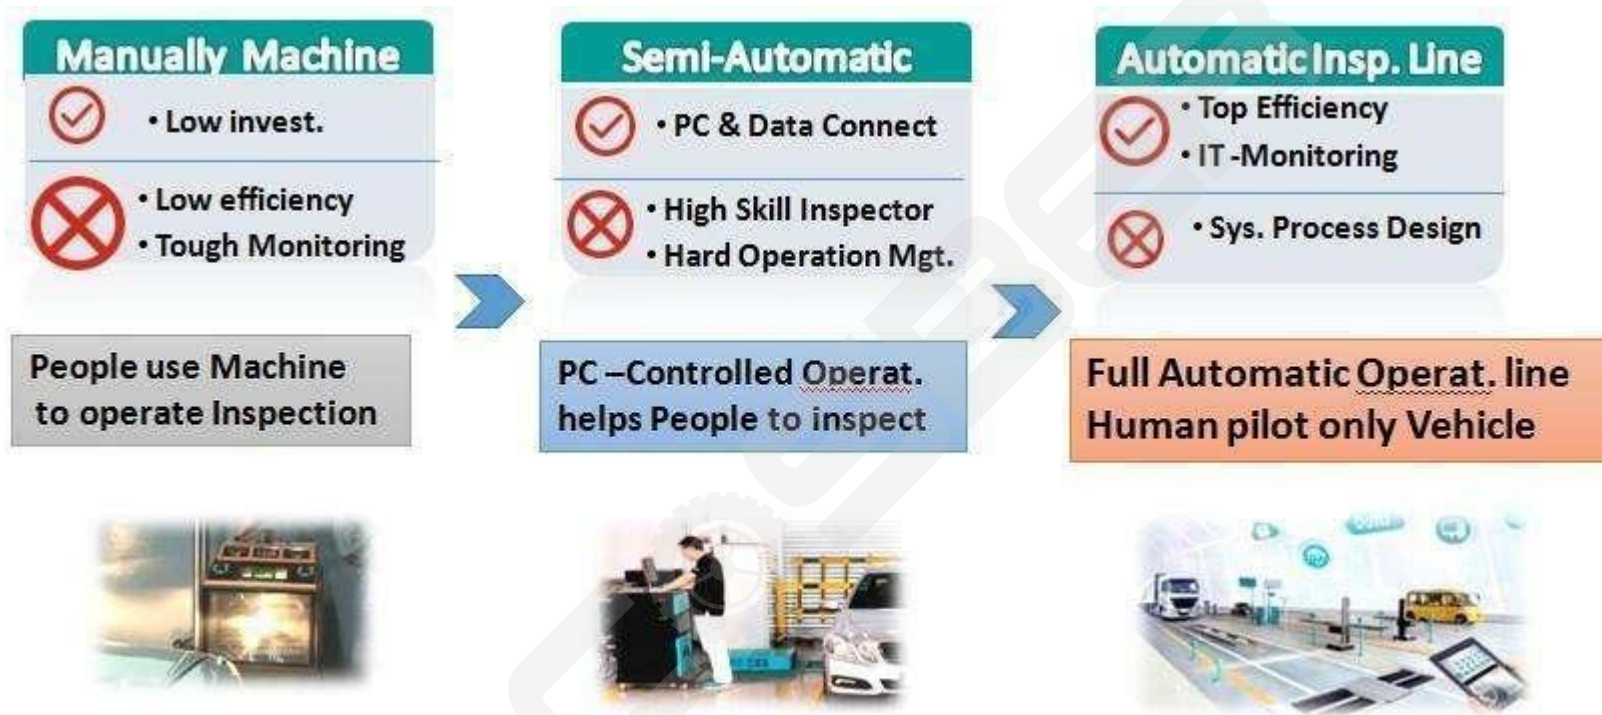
Manually Machine

• Low invest.

• Low efficiency
• Tough Monitoring

People use Machine to operate Inspection

Semi-Automatic

• PC & Data Connect

• High Skill Inspector
• Hard Operation Mgt.

PC –Controlled Operat. helps People to inspect

Automatic Insp. Line

• Top Efficiency
• IT -Monitoring

• Sys. Process Design

Full Automatic Operat. line
Human pilot only Vehicle